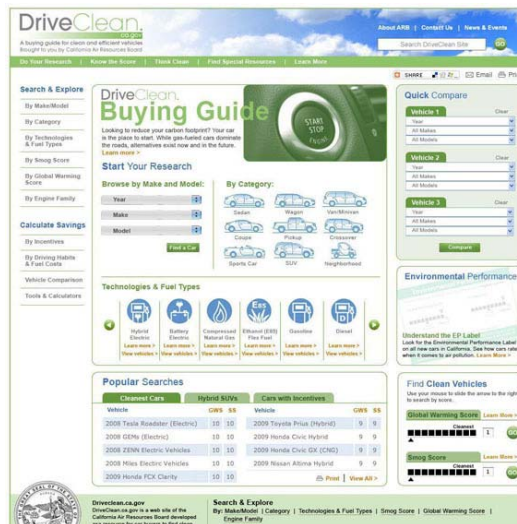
DriveClean.ca.gov
A buying guide for clean and efficient vehicles
Brought to you by California Air Resources Board

About ARB | Contact Us | News & Events

Search DriveClean Site GO

Do Your Research | Know the Score | Think Clean | Find Special Resources | Learn More

Search & Explore
By Make/Model
By Category
By Technologies & Fuel Types
By Smog Score
By Global Warming Score
By Engine Family

Calculate Savings
By Incentives
By Driving Habits & Fuel Costs
Vehicle Comparison
Tools & Calculators

SHARE | Email | Print

DriveClean.
Buying Guide

START STOP ENGINE

Looking to reduce your carbon footprint? Your car is the place to start. While gas-fueled cars dominate the roads, alternatives exist now and in the future. Learn more >

Start Your Research

Browse by Make and Model:
Year
Make
Model
Find a Car

By Category:
Sedan | Wagon | Van/Minivan
Coupe | Pickup | Crossover
Sports Car | SUV | Neighborhood

Technologies & Fuel Types

Hybrid Electric | Battery Electric | Compressed Natural Gas | Ethanol (E85) Flex Fuel | Gasoline | Diesel
Learn more > View vehicles >

Popular Searches
Cleanest Cars | Hybrid SUVs | Cars with Incentives

| Vehicle | GWS | SS | Vehicle | GWS | SS |
|---|---|---|---|---|---|
| 2008 Tesla Roadster (Electric) | 10 | 10 | 2009 Toyota Prius (Hybrid) | 9 | 9 |
| 2008 GEMs (Electric) | 10 | 10 | 2009 Honda Civic Hybrid | 9 | 9 |
| 2008 ZENN Electric Vehicles | 10 | 10 | 2009 Honda Civic GX (CNG) | 9 | 9 |
| 2008 Miles Electric Vehicles | 10 | 10 | 2009 Nissan Altima Hybrid | 9 | 9 |
| 2009 Honda FCX Clarity | 10 | 10 | | | |

Print | View All >

Quick Compare
Vehicle 1 Clear
Year
All Makes
All Models
Vehicle 2 Clear
Year
All Makes
All Models
Vehicle 3 Clear
Year
All Makes
All Models
Compare

Environmental Performance

Understand the EP Label
Look for the Environmental Performance Label on all new cars in California. See how cars rate when it comes to air pollution. Learn More >

Find Clean Vehicles
Use your mouse to slide the arrow to the right to search by score.
Global Warming Score Learn More >
Cleanest 1 GO
Smog Score Learn More >
Cleanest 1 GO

DriveClean.ca.gov
DriveClean.ca.gov is a web site of the California Air Resources Board developed

Search & Explore
By: Make/Model | Category | Technologies & Fuel Types | Smog Score | Global Warming Score | Engine Family